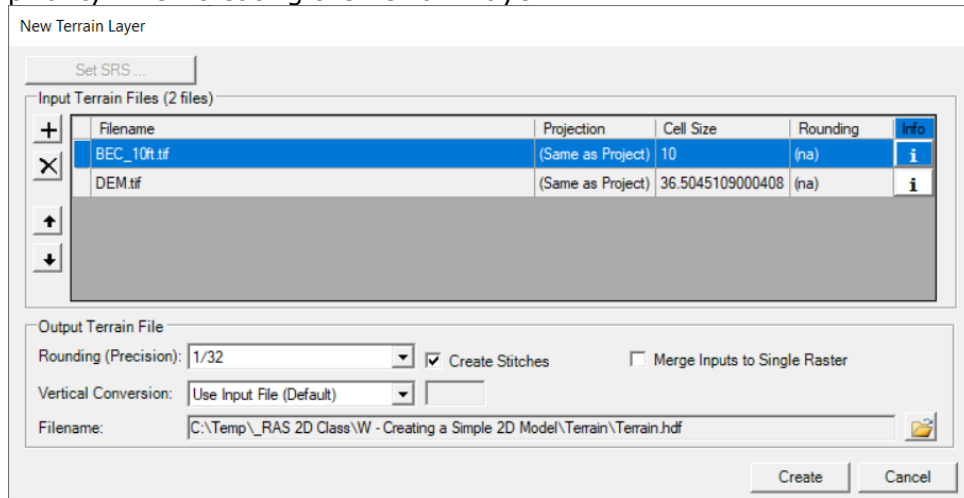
New Terrain Layer

Set SRS ...

Input Terrain Files (2 files)

+
×
↑
↓

| | Filename | Projection | Cell Size | Rounding | Info |
|---|---|---|---|---|---|
| | BEC_10ft.tif | (Same as Project) | 10 | (na) | i |
| | DEM.tif | (Same as Project) | 36.5045109000408 | (na) | i |

Output Terrain File

Rounding (Precision): 1/32
☑ Create Stitches
☐ Merge Inputs to Single Raster

Vertical Conversion: Use Input File (Default)

Filename: C:\Temp\_RAS 2D Class\W - Creating a Simple 2D Model\Terrain\Terrain.hdf

Create
Cancel